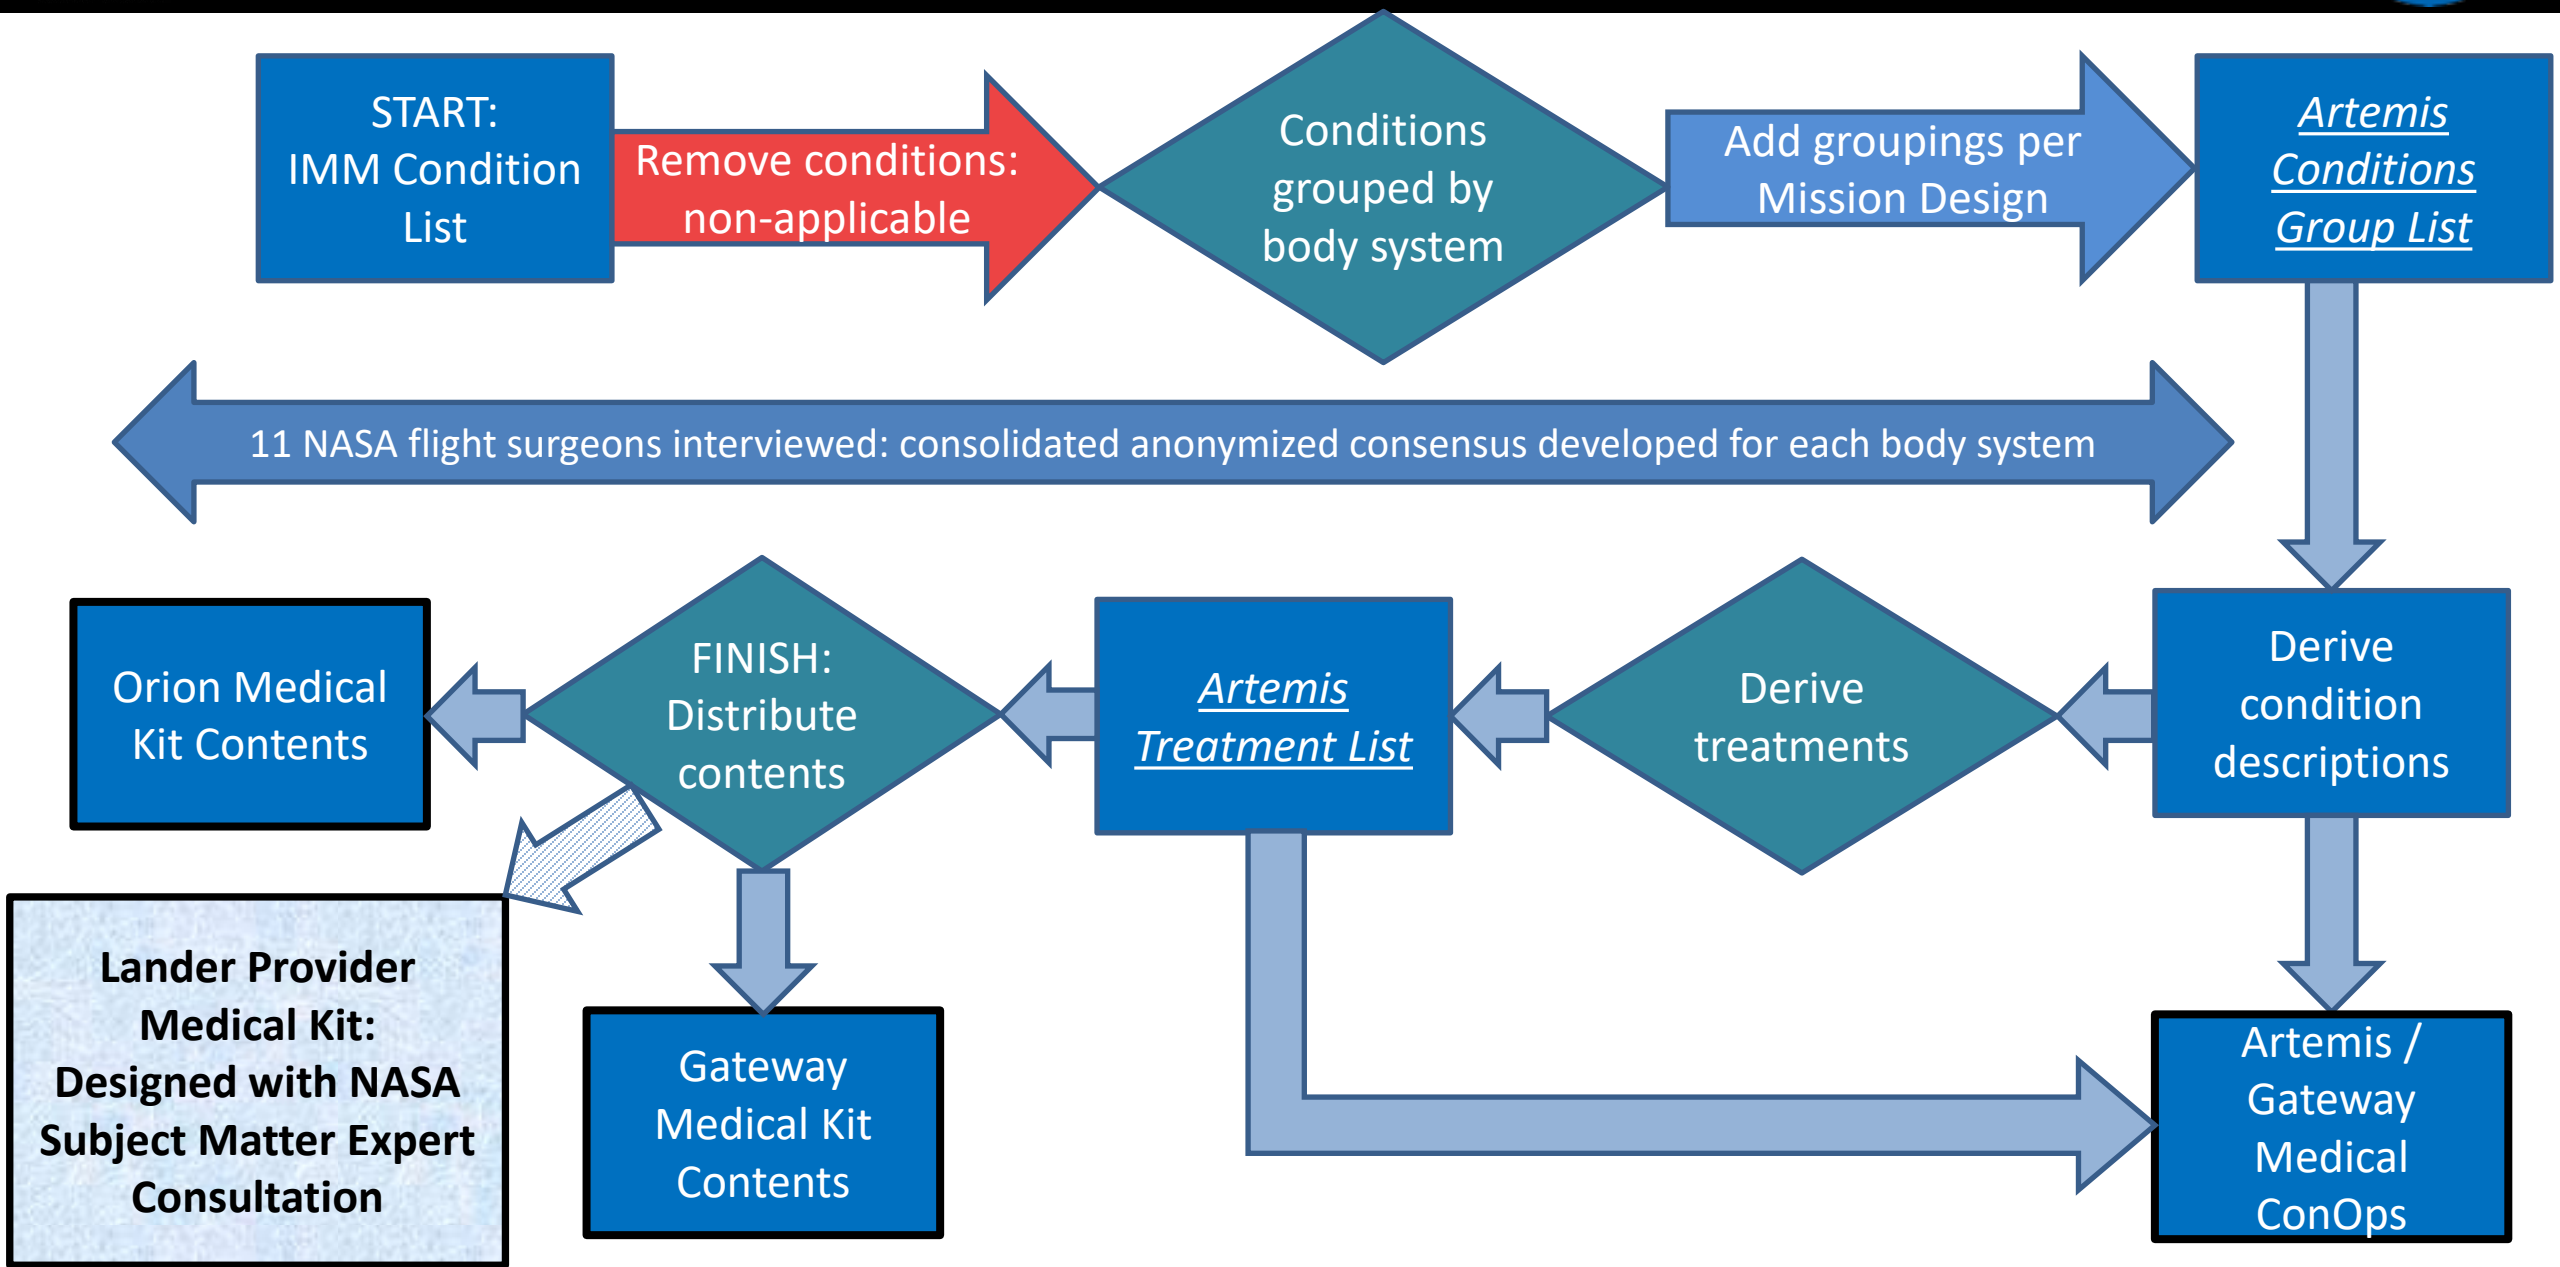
START:
IMM Condition List

Remove conditions: non-applicable

Conditions grouped by body system

Add groupings per Mission Design

Artemis Conditions Group List

11 NASA flight surgeons interviewed: consolidated anonymized consensus developed for each body system

Derive condition descriptions

Derive treatments

Artemis Treatment List

FINISH: Distribute contents

Orion Medical Kit Contents

Lander Provider Medical Kit: Designed with NASA Subject Matter Expert Consultation

Gateway Medical Kit Contents

Artemis / Gateway Medical ConOps